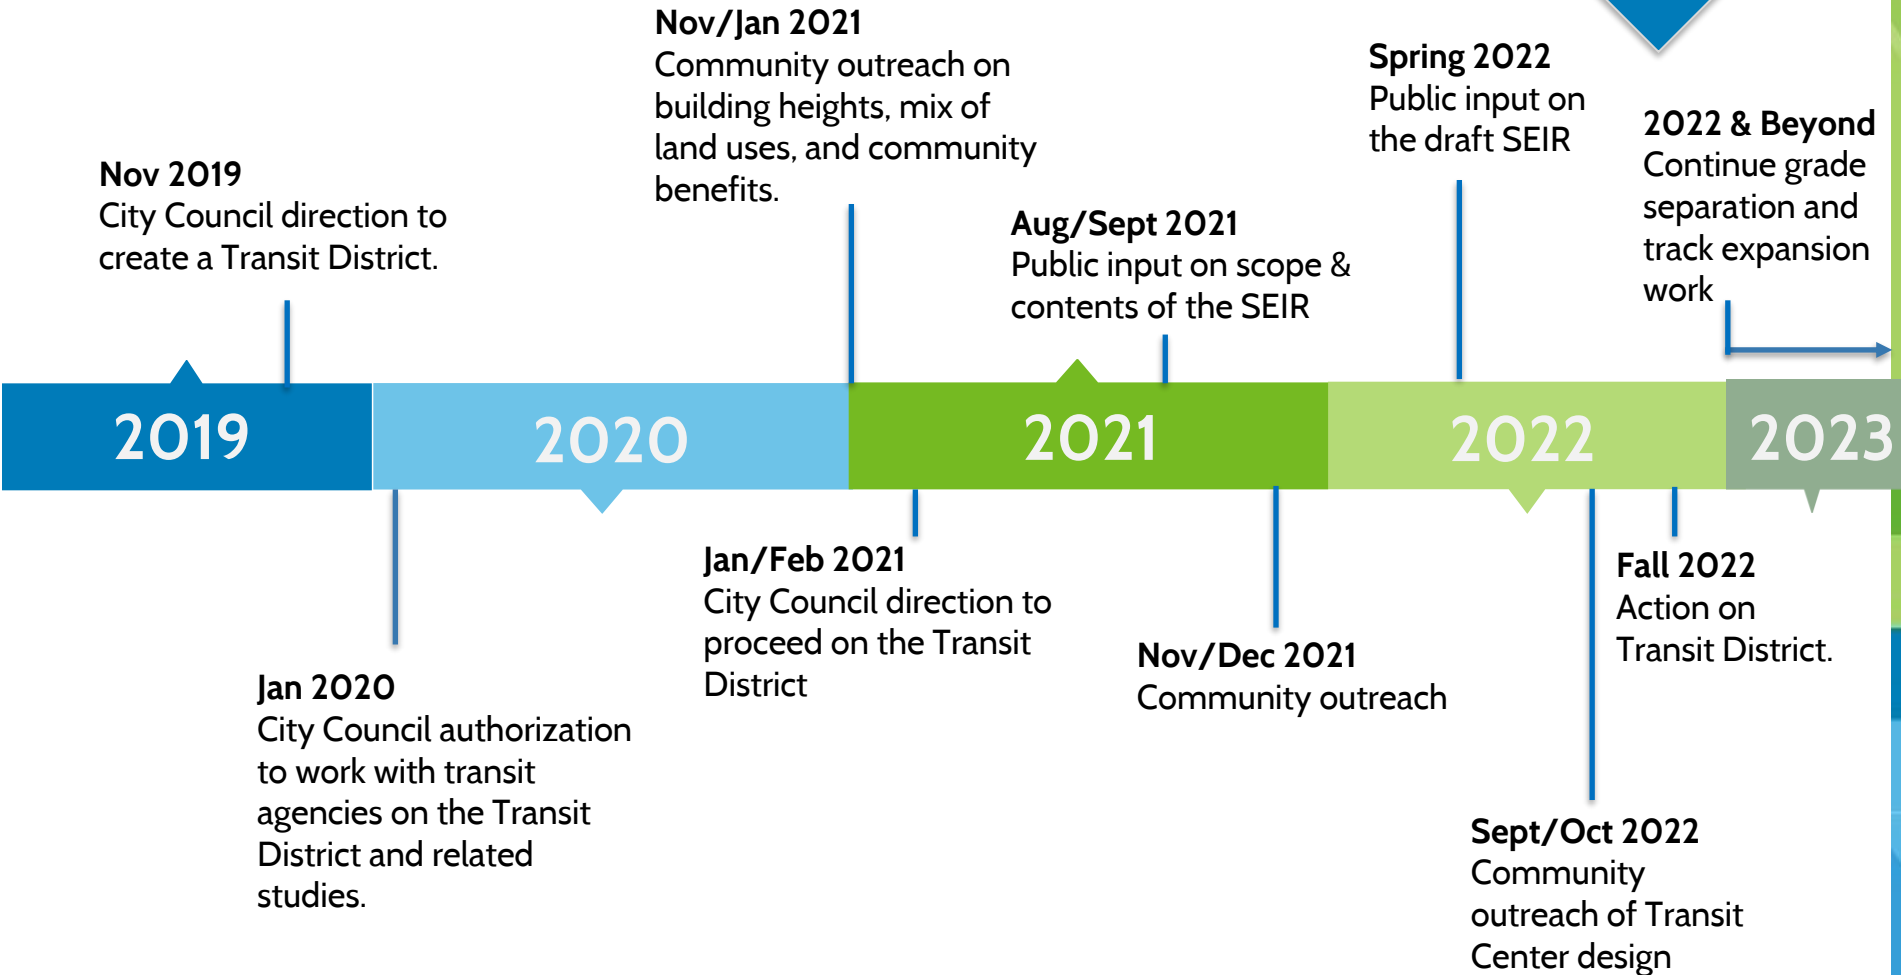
Nov 2019
City Council direction to create a Transit District.

Nov/Jan 2021
Community outreach on building heights, mix of land uses, and community benefits.

Aug/Sept 2021
Public input on scope & contents of the SEIR

Spring 2022
Public input on the draft SEIR

2022 & Beyond
Continue grade separation and track expansion work

2019

2020

2021

2022

2023

Jan 2020
City Council authorization to work with transit agencies on the Transit District and related studies.

Jan/Feb 2021
City Council direction to proceed on the Transit District

Nov/Dec 2021
Community outreach

Fall 2022
Action on Transit District.

Sept/Oct 2022
Community outreach of Transit Center design